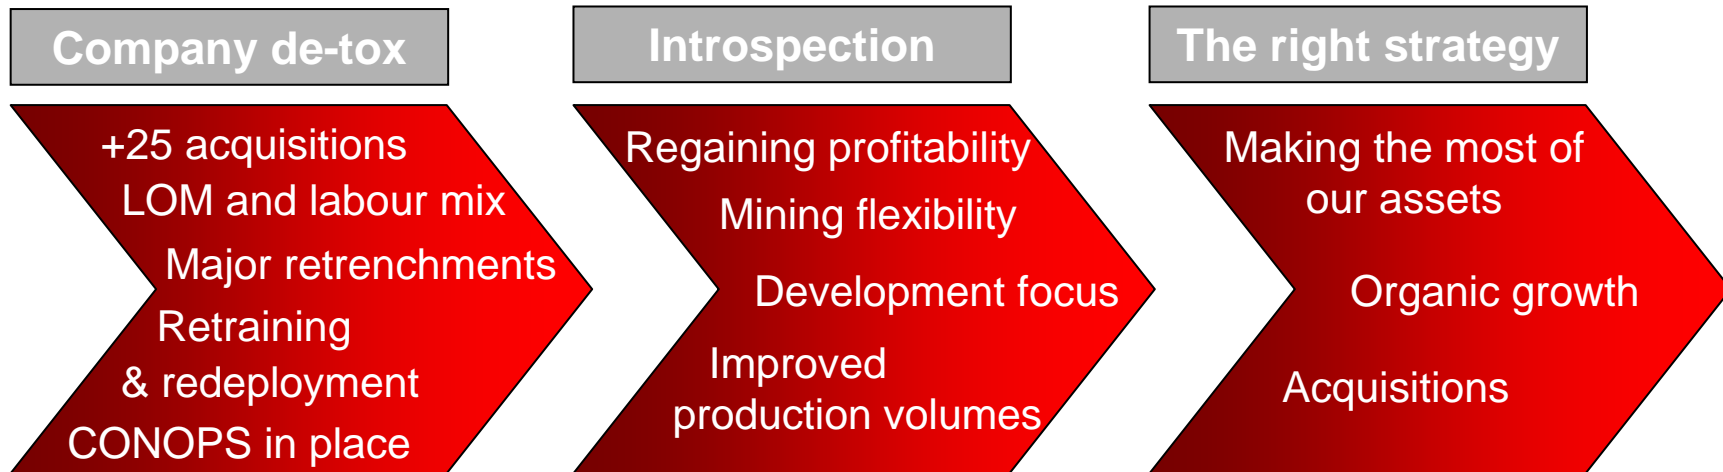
Company de-tox

+25 acquisitions
LOM and labour mix
Major retrenchments
Retraining
& redeployment
CONOPS in place

Introspection

Regaining profitability
Mining flexibility
Development focus
Improved
production volumes

The right strategy

Making the most of
our assets
Organic growth
Acquisitions